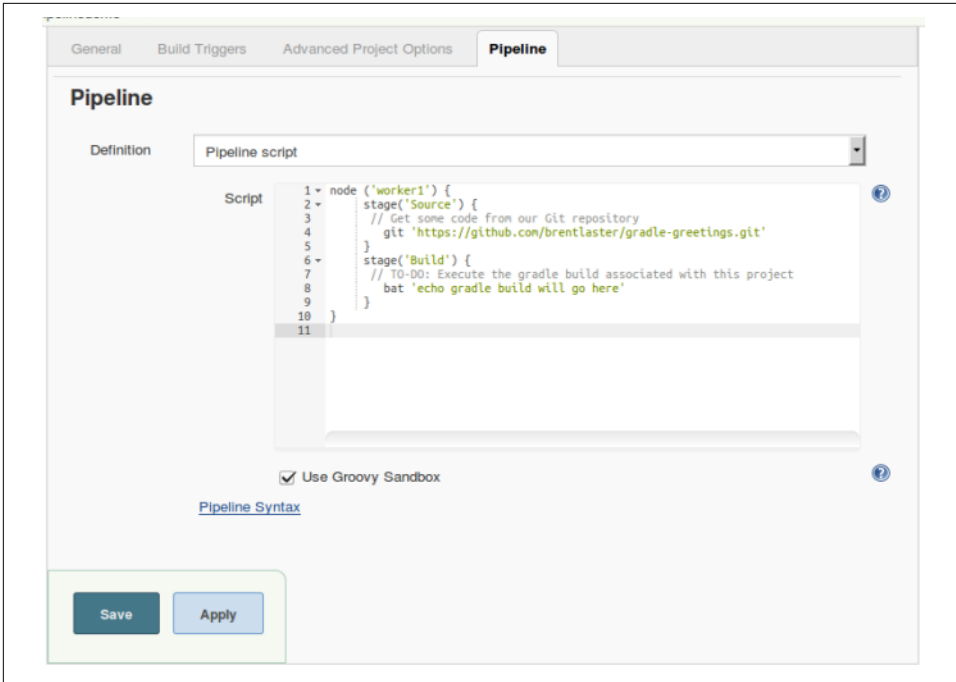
General Build Triggers Advanced Project Options Pipeline

Pipeline

Definition Pipeline script

Script
1 node ('worker1') {
2 stage('Source') {
3 // Get some code from our Git repository
4 git 'https://github.com/brentlaster/gradle-greetings.git'
5 }
6 stage('Build') {
7 // TO-DO: Execute the gradle build associated with this project
8 bat 'echo gradle build will go here'
9 }
10 }
11

Use Groovy Sandbox

Pipeline Syntax

Save Apply